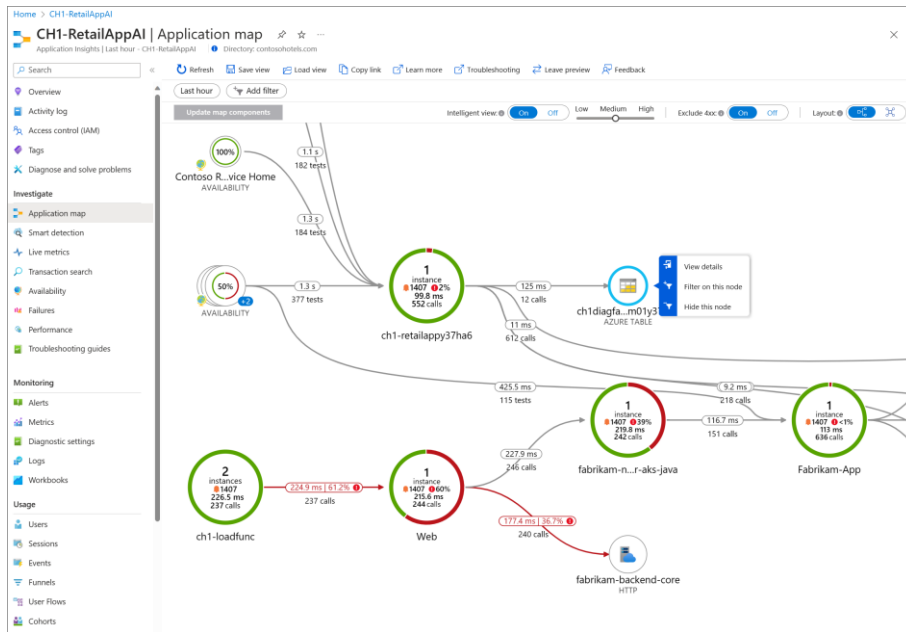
Home > CH1-RetailAppAI

CH1-RetailAppAI | Application map

Application Insights | Last hour - CH1-RetailAppAI | Directory: contosohotels.com

Search

Overview
Activity log
Access control (IAM)
Tags
Diagnose and solve problems

Investigate
Application map
Smart detection
Live metrics
Transaction search
Availability
Failures
Performance
Troubleshooting guides

Monitoring
Alerts
Metrics
Diagnostic settings
Logs
Workbooks

Usage
Users
Sessions
Events
Funnels
User Flows
Cohorts

Refresh | Save view | Load view | Copy link | Learn more | Troubleshooting | Leave preview | Feedback

Last hour | Add filter

Update map components

Intelligent view: On Off | Low Medium High | Exclude 4xx: On Off | Layout:

100%
Contoso R...vice Home
AVAILABILITY

1.1 s
182 tests

1.3 s
184 tests

50%
+2
AVAILABILITY

1.3 s
377 tests

1
instance
1407 2%
99.8 ms
552 calls
ch1-retailappy37ha6

125 ms
12 calls

11 ms
612 calls

ch1diagfa...m01y3
AZURE TABLE

View details
Filter on this node
Hide this node

425.5 ms
115 tests

9.2 ms
218 calls

1
instance
1407 39%
219.8 ms
242 calls
fabrikam-n...r-aks-java

116.7 ms
151 calls

1
instance
1407 <1%
113 ms
636 calls
Fabrikam-App

2
instances
1407
226.5 ms
237 calls
ch1-loadfunc

224.9 ms | 61.2%
237 calls

1
instance
1407 60%
215.6 ms
244 calls
Web

227.9 ms
246 calls

177.4 ms | 36.7%
240 calls

fabrikam-backend-core
HTTP